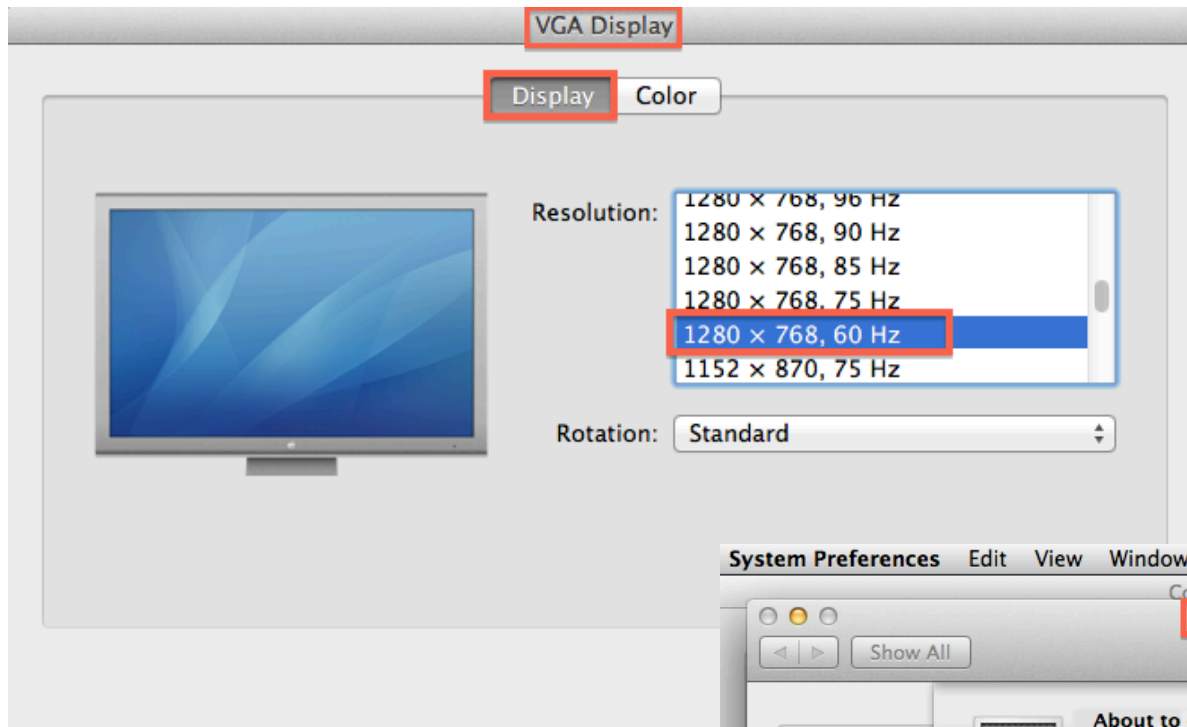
VGA Display

Display Color

Resolution:
1280 × 768, 96 Hz
1280 × 768, 90 Hz
1280 × 768, 85 Hz
1280 × 768, 75 Hz
1280 × 768, 60 Hz
1152 × 870, 75 Hz

Rotation: Standard

System Preferences Edit View Window

Show All

About to